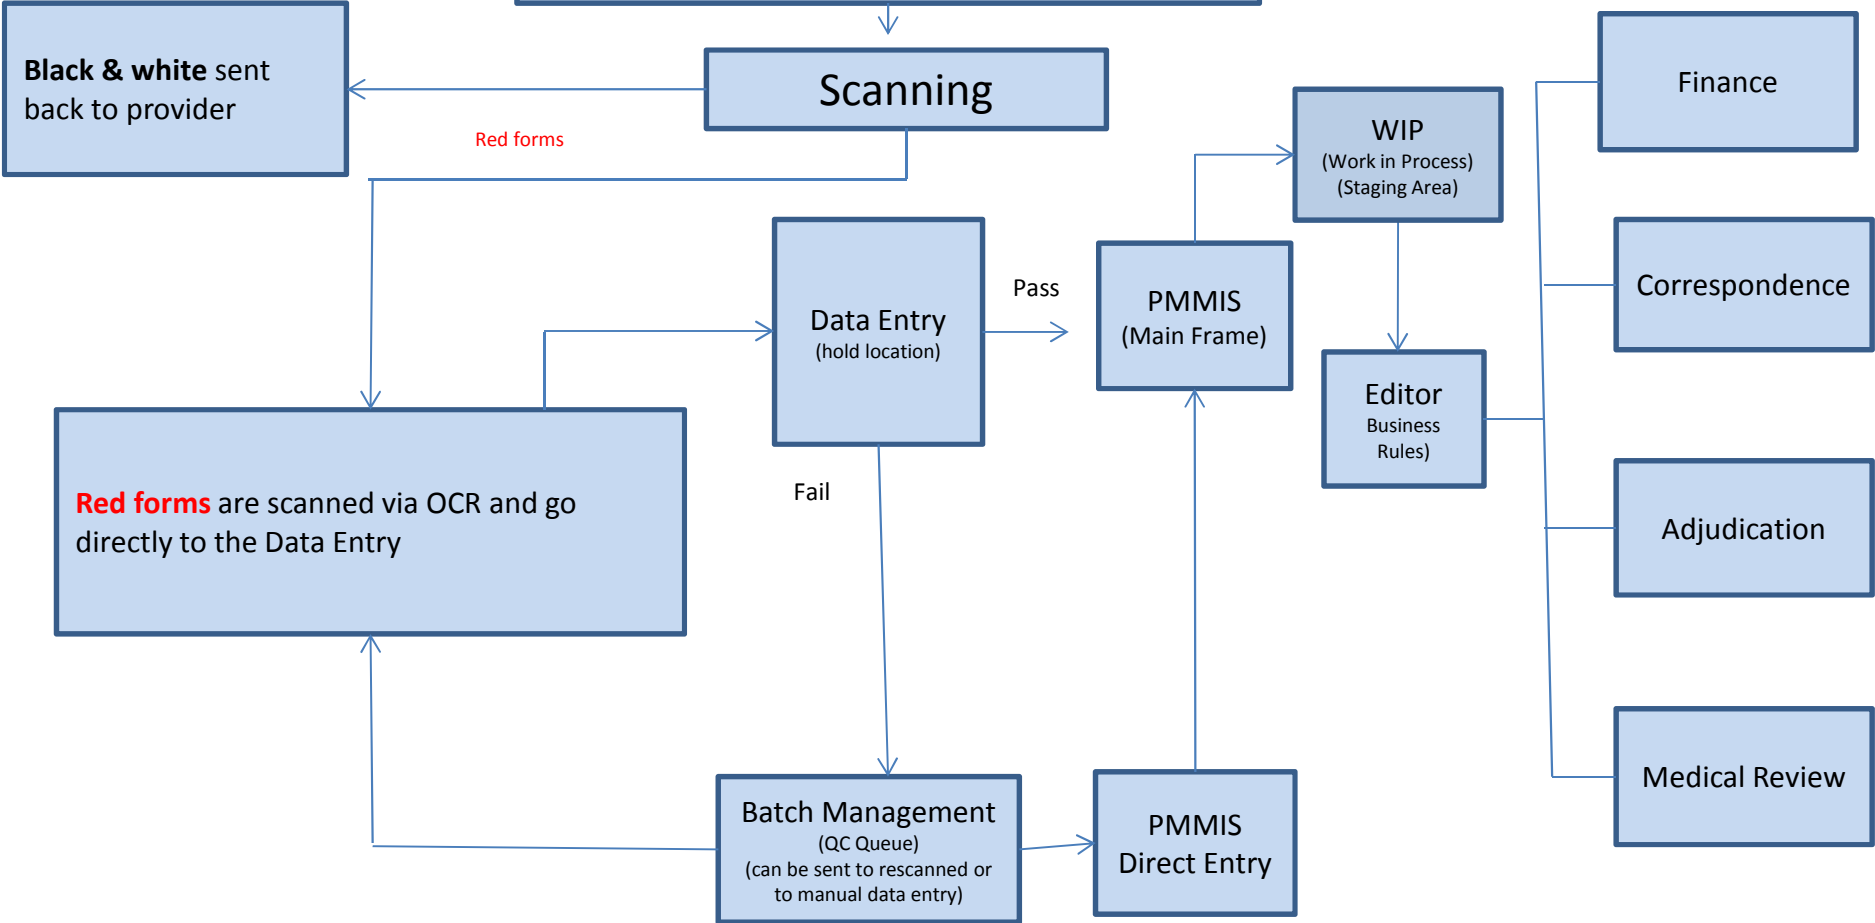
Black & white sent back to provider

Scanning

Red forms

WIP
(Work in Process)
(Staging Area)

Finance

Correspondence

Data Entry
(hold location)

Pass

PMMIS
(Main Frame)

Editor
Business
Rules)

Red forms are scanned via OCR and go directly to the Data Entry

Fail

Adjudication

Medical Review

Batch Management
(QC Queue)
(can be sent to rescanned or to manual data entry)

PMMIS
Direct Entry